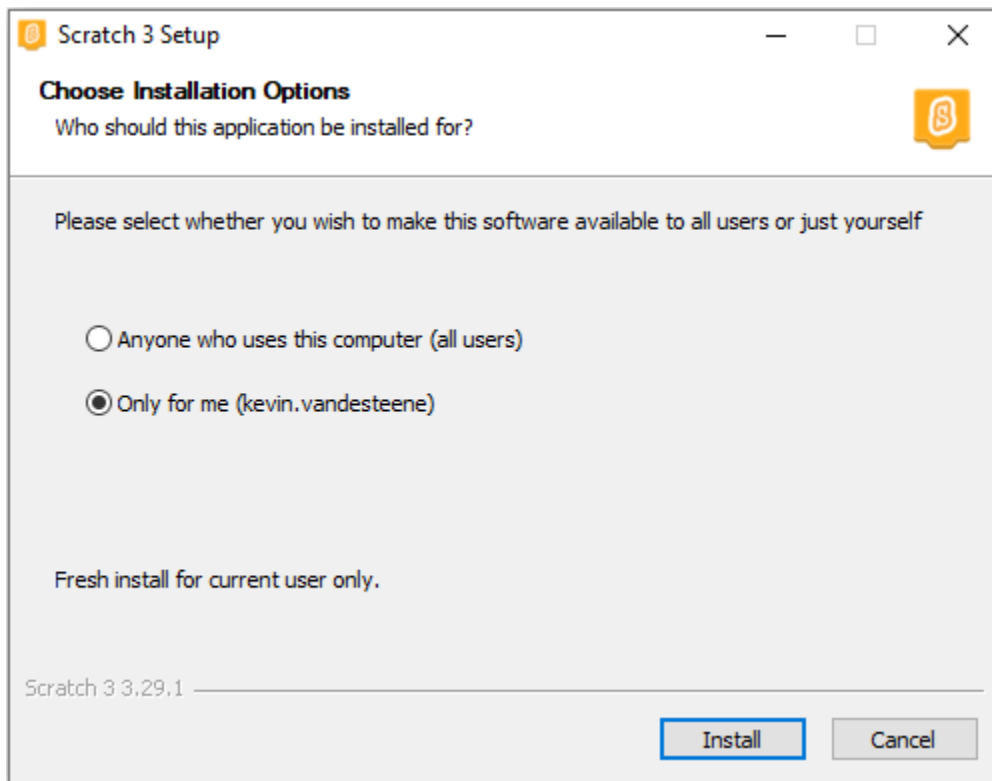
Scratch 3 Setup

Choose Installation Options
Who should this application be installed for?

Please select whether you wish to make this software available to all users or just yourself

Anyone who uses this computer (all users)

Only for me (kevin.vandesteene)

Fresh install for current user only.

Scratch 3 3.29.1

Install
Cancel